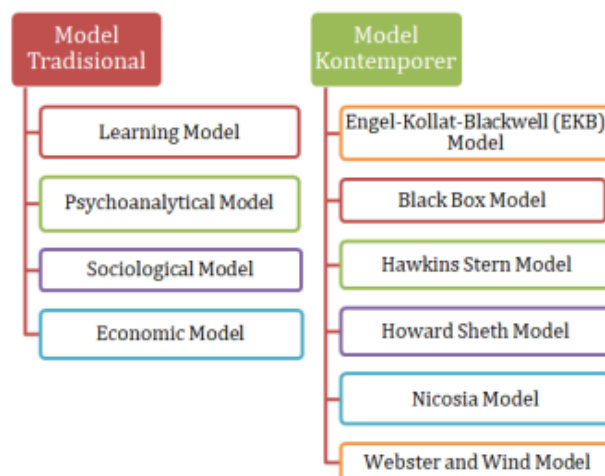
Model Tradisional

Learning Model

Psychoanalytical Model

Sociological Model

Economic Model

Model Kontemporer

Engel-Kollat-Blackwell (EKB) Model

Black Box Model

Hawkins Stern Model

Howard Sheth Model

Nicosia Model

Webster and Wind Model